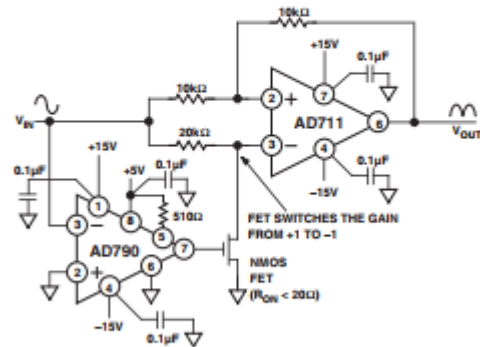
10kΩ

+15V

0.1µF

10kΩ

2 +

7

6

V$_{IN}$

20kΩ

3 −

4

AD711

V$_{OUT}$

0.1µF

+15V

0.1µF

+5V

0.1µF

−15V

1

8

3 −

510Ω

5

FET SWITCHES THE GAIN FROM +1 TO −1

AD790

7

2 +

6

NMOS FET (R$_{ON}$ < 20Ω)

4

−15V

0.1µF